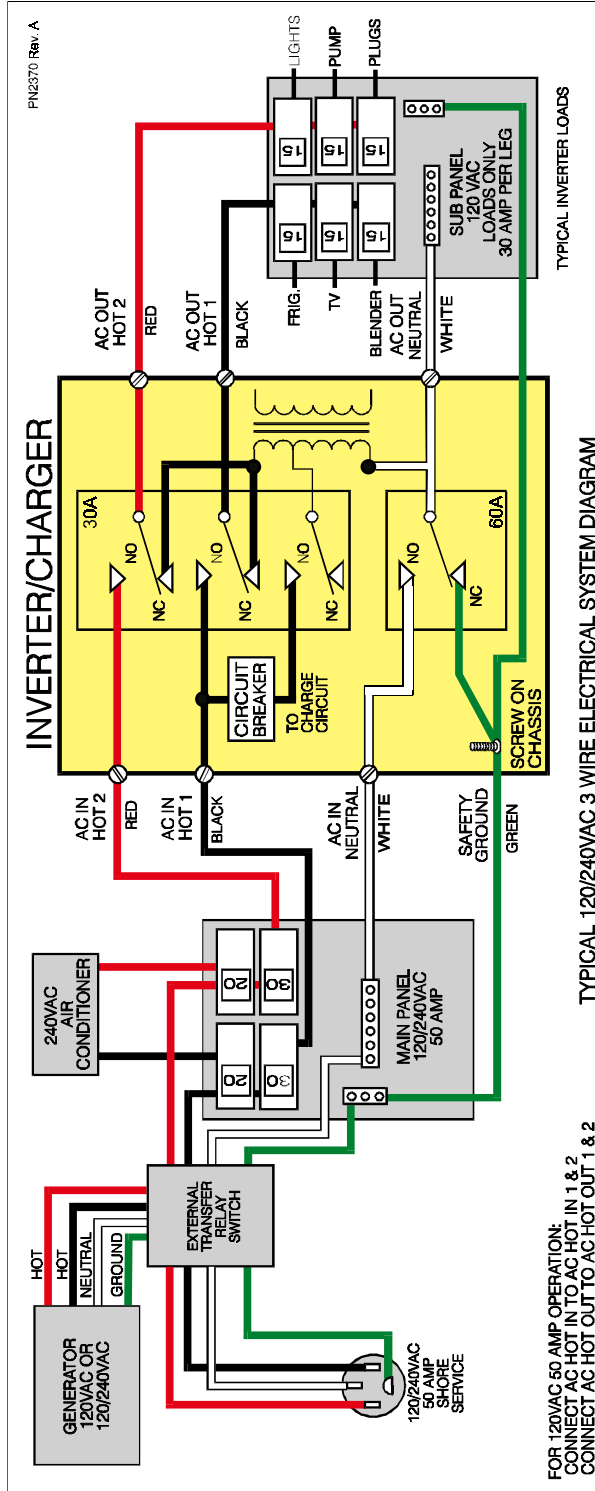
PN2370 Rev. A

LIGHTS
PUMP
PLUGS

15 15 15
15 15 15

FRIG.
TV
BLENDER

SUB PANEL
120 VAC
LOADS ONLY
30 AMP PER LEG

TYPICAL INVERTER LOADS

AC OUT HOT 2
RED
AC OUT HOT 1
BLACK
AC OUT NEUTRAL
WHITE

INVERTER/CHARGER

30A
NO NC
NO NC
NO NC
60A
NO NC

CIRCUIT BREAKER
TO CHARGE CIRCUIT
SCREW ON CHASSIS

AC IN HOT 2
RED
AC IN HOT 1
BLACK
AC IN NEUTRAL
WHITE
SAFETY GROUND
GREEN

240VAC AIR CONDITIONER

20 30
20 30

MAIN PANEL
120/240VAC
50 AMP

EXTERNAL TRANSFER RELAY SWITCH

HOT
HOT
NEUTRAL
GROUND

GENERATOR
120VAC OR
120/240VAC

120/240VAC
50 AMP
SHORE
SERVICE

FOR 120VAC 50 AMP OPERATION:
CONNECT AC HOT IN TO AC HOT IN 1 & 2
CONNECT AC HOT OUT TO AC HOT OUT 1 & 2

TYPICAL 120/240VAC 3 WIRE ELECTRICAL SYSTEM DIAGRAM